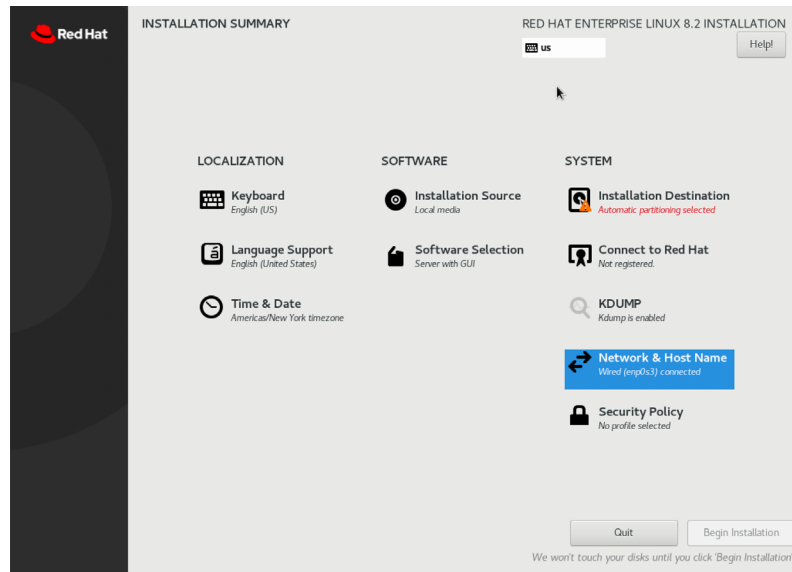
Red Hat

INSTALLATION SUMMARY

RED HAT ENTERPRISE LINUX 8.2 INSTALLATION

us

Help!

LOCALIZATION

Keyboard
English (US)

Language Support
English (United States)

Time & Date
Americas/New York timezone

SOFTWARE

Installation Source
Local media

Software Selection
Server with GUI

SYSTEM

Installation Destination
Automatic partitioning selected

Connect to Red Hat
Not registered.

KDUMP
Kdump is enabled

Network & Host Name
Wired (enp0s3) connected

Security Policy
No profile selected

Quit

Begin Installation

We won't touch your disks until you click 'Begin Installation'